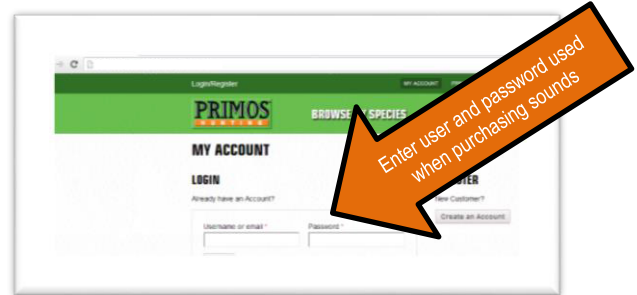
Login/Register

MY ACCOUNT

PRIMOS
HUNTING

BROWSE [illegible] SPECIES

MY ACCOUNT

LOGIN

Already have an Account?

Username or email *

Password *

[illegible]STER

New Customer?

Create an Account

Enter user and password used when purchasing sounds